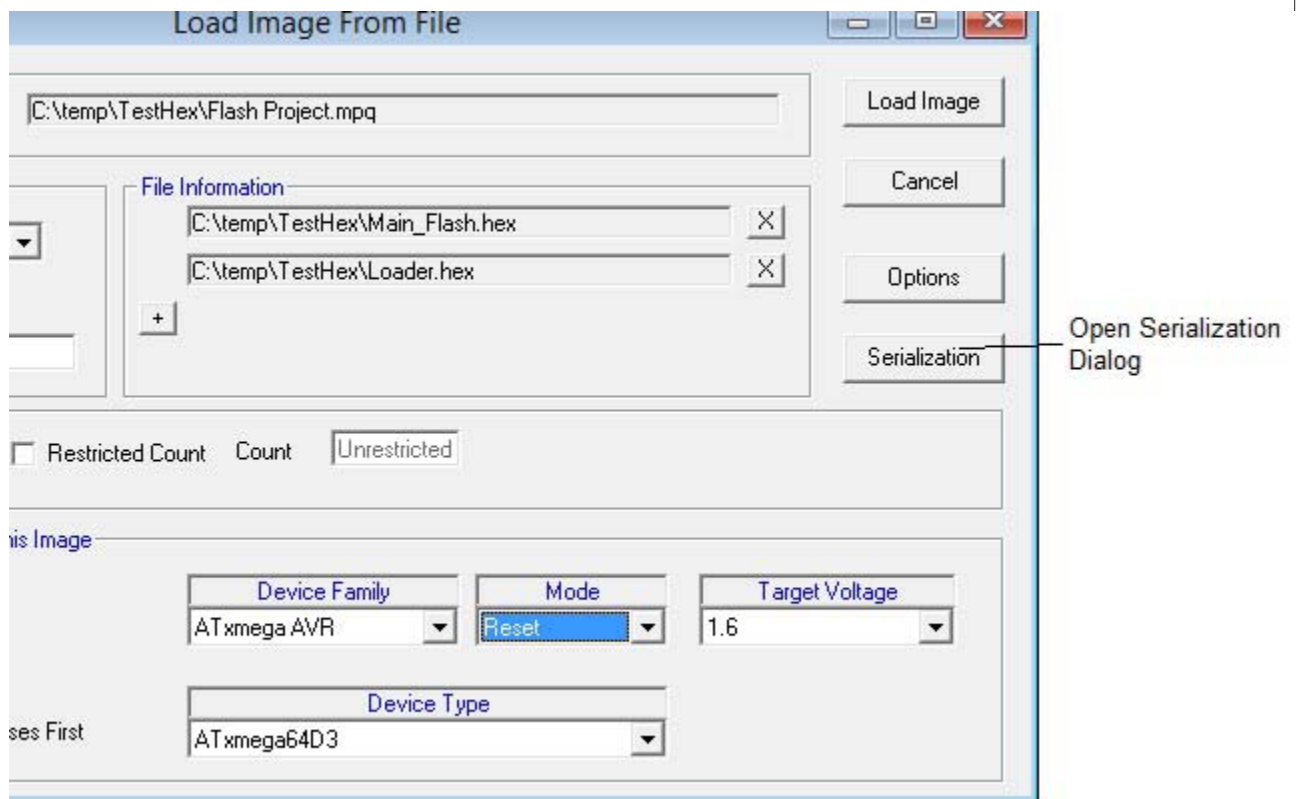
Load Image From File

C:\temp\TestHex\Flash Project.mpq

Load Image

File Information

C:\temp\TestHex\Main_Flash.hex

X

C:\temp\TestHex\Loader.hex

X

+

Cancel

Options

Serialization

Open Serialization Dialog

Restricted Count Count Unrestricted

his Image

Device Family

ATxmega AVR

Mode

Reset

Target Voltage

1.6

Device Type

ATxmega64D3

ses First